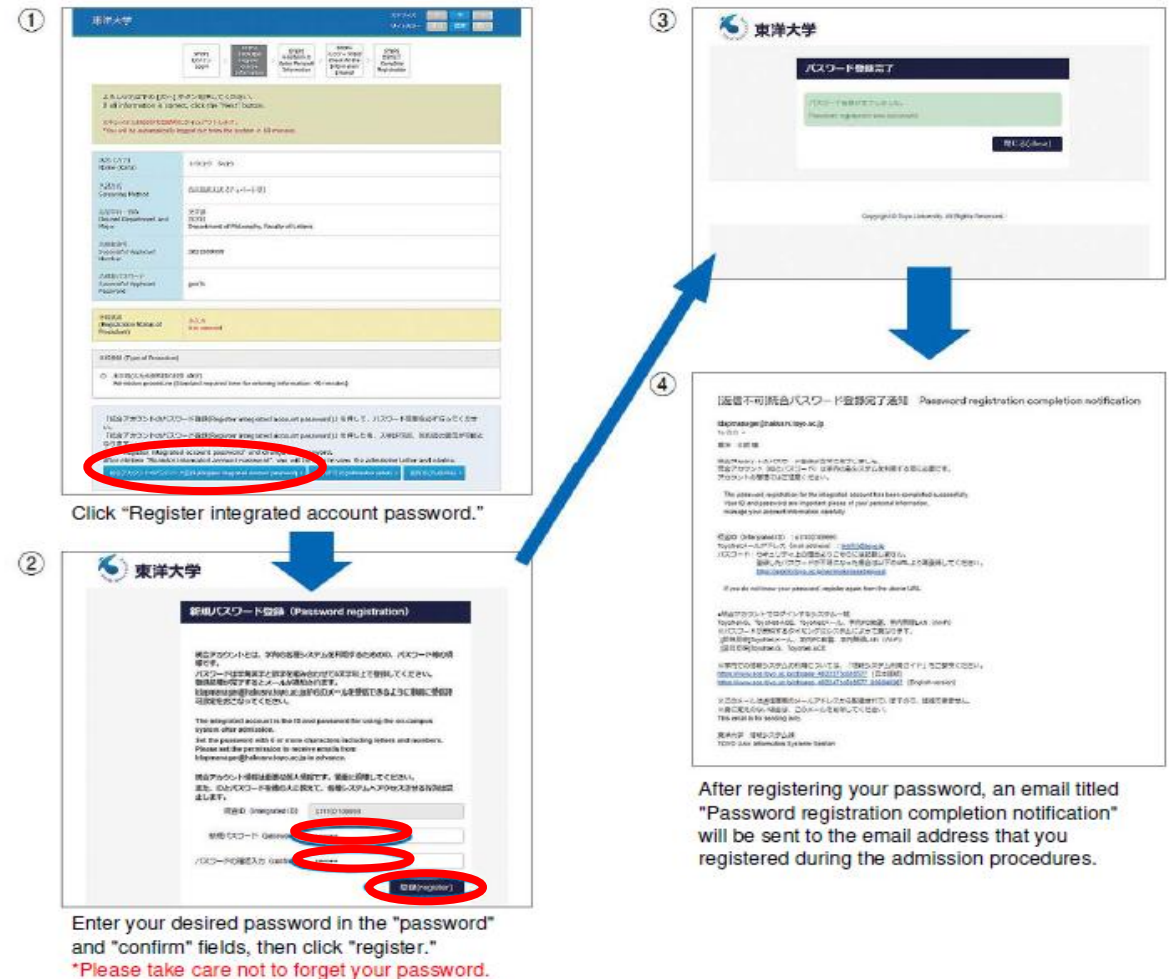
①

東洋大学

よろしければ[次へ]ボタンを押してください。
If all information is correct, click the "Next" button.

Click “Register integrated account password.”

②

東洋大学

新規パスワード登録（Password registration）

統合アカウントとは、学内の各種システムを利用するためのID、パスワードを指します。

The integrated account is the ID and password for using the on-campus system after admission.

統合ID (Integrated ID)

新規パスワード (password)

パスワードの確認入力 (confirm)

登録[register]

Enter your desired password in the "password" and "confirm" fields, then click "register."
*Please take care not to forget your password.

③

東洋大学

パスワード登録完了

閉じる[close]

Copyright © Toyo University. All Rights Reserved.

④

[返信不可]統合パスワード登録完了通知　Password registration completion notification

The password registration for the integrated account has been completed successfully.

After registering your password, an email titled "Password registration completion notification" will be sent to the email address that you registered during the admission procedures.